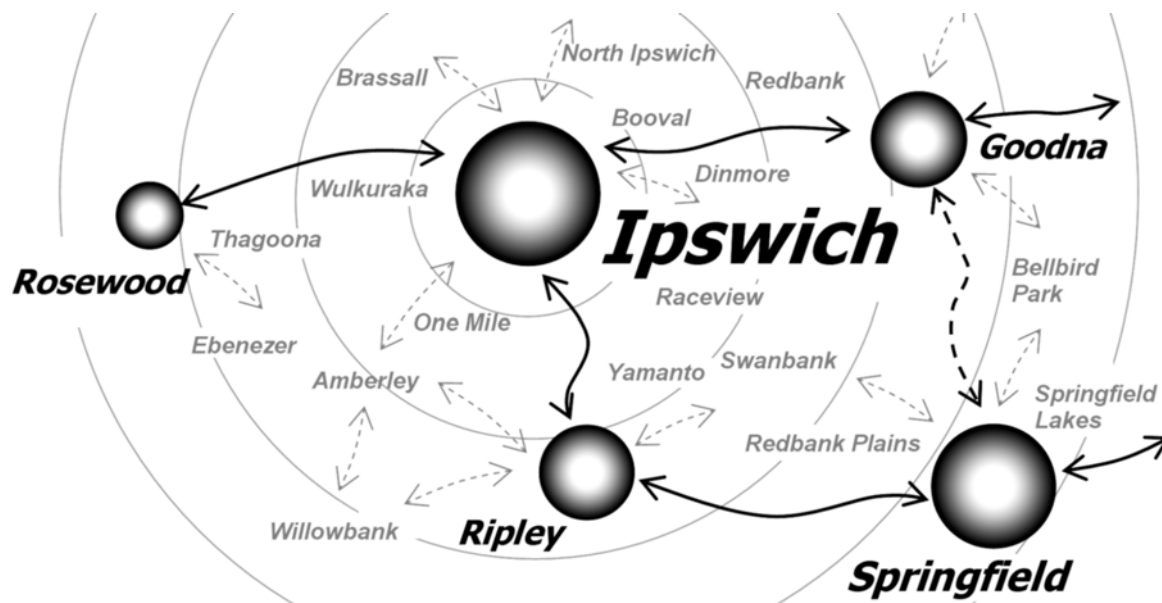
North Ipswich
Brassall
Redbank
Booval
Goodna
Wulkuraka
Dinmore
Ipswich
Thagoona
Rosewood
Bellbird Park
Raceview
One Mile
Ebenezer
Swanbank
Yamanto
Amberley
Springfield Lakes
Redbank Plains
Willowbank
Ripley
Springfield